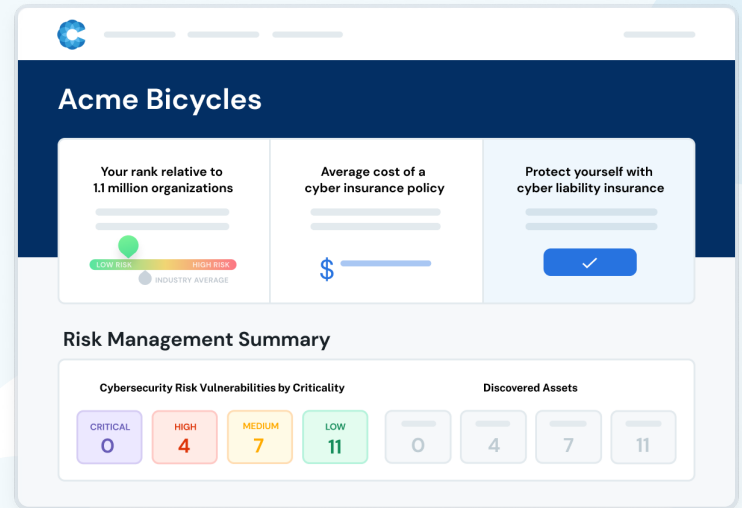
Acme Bicycles

Your rank relative to 1.1 million organizations

LOW RISK HIGH RISK

INDUSTRY AVERAGE

Average cost of a cyber insurance policy

$

Protect yourself with cyber liability insurance

Risk Management Summary

Cybersecurity Risk Vulnerabilities by Criticality

CRITICAL 0

HIGH 4

MEDIUM 7

LOW 11

Discovered Assets

0 4 7 11